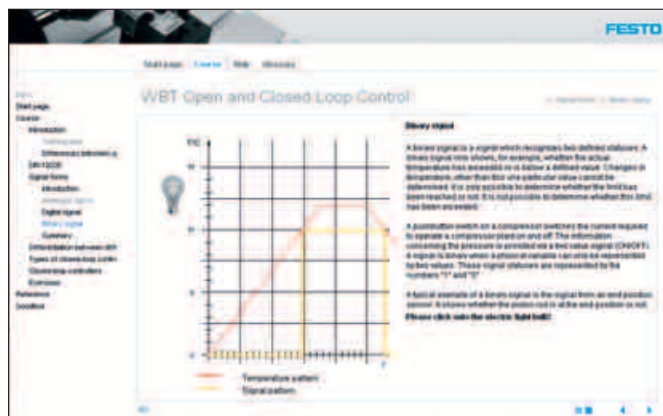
FESTO

Start page Course Help Glossary

Start page
Course
Introduction
Differences between a
DIN 19226
Signal forms
Introduction
Analogue signal
Digital signal
Binary signal
Summary
Differentiation between ...
Types of closed-loop control
Closed-loop controllers
Exercises
Reference
Goodbye

WBT Open and Closed Loop Control

Binary signal

A binary signal is a signal which recognises two defined statuses. A binary signal can shows, for example, whether the actual temperature has exceeded or is below a defined value. Changes in temperature, other than this one particular value cannot be determined. It is only possible to determine whether the limit has been reached or not. It is not possible to determine whether this limit has been exceeded.

A pushbutton switch on a compressor switches the current required to operate a compressor plant on and off. The information concerning the pressure is emitted via a two value signal (ON/OFF). A signal is binary when a physical variable can only be represented by two values. These signal statuses are represented by the numbers "1" and "0".

A typical example of a binary signal is the signal from an end position sensor. It shows whether the piston rod is at the end position or not.

Please click onto the electric light bulb!

100
0

Temperature pattern
Signal pattern